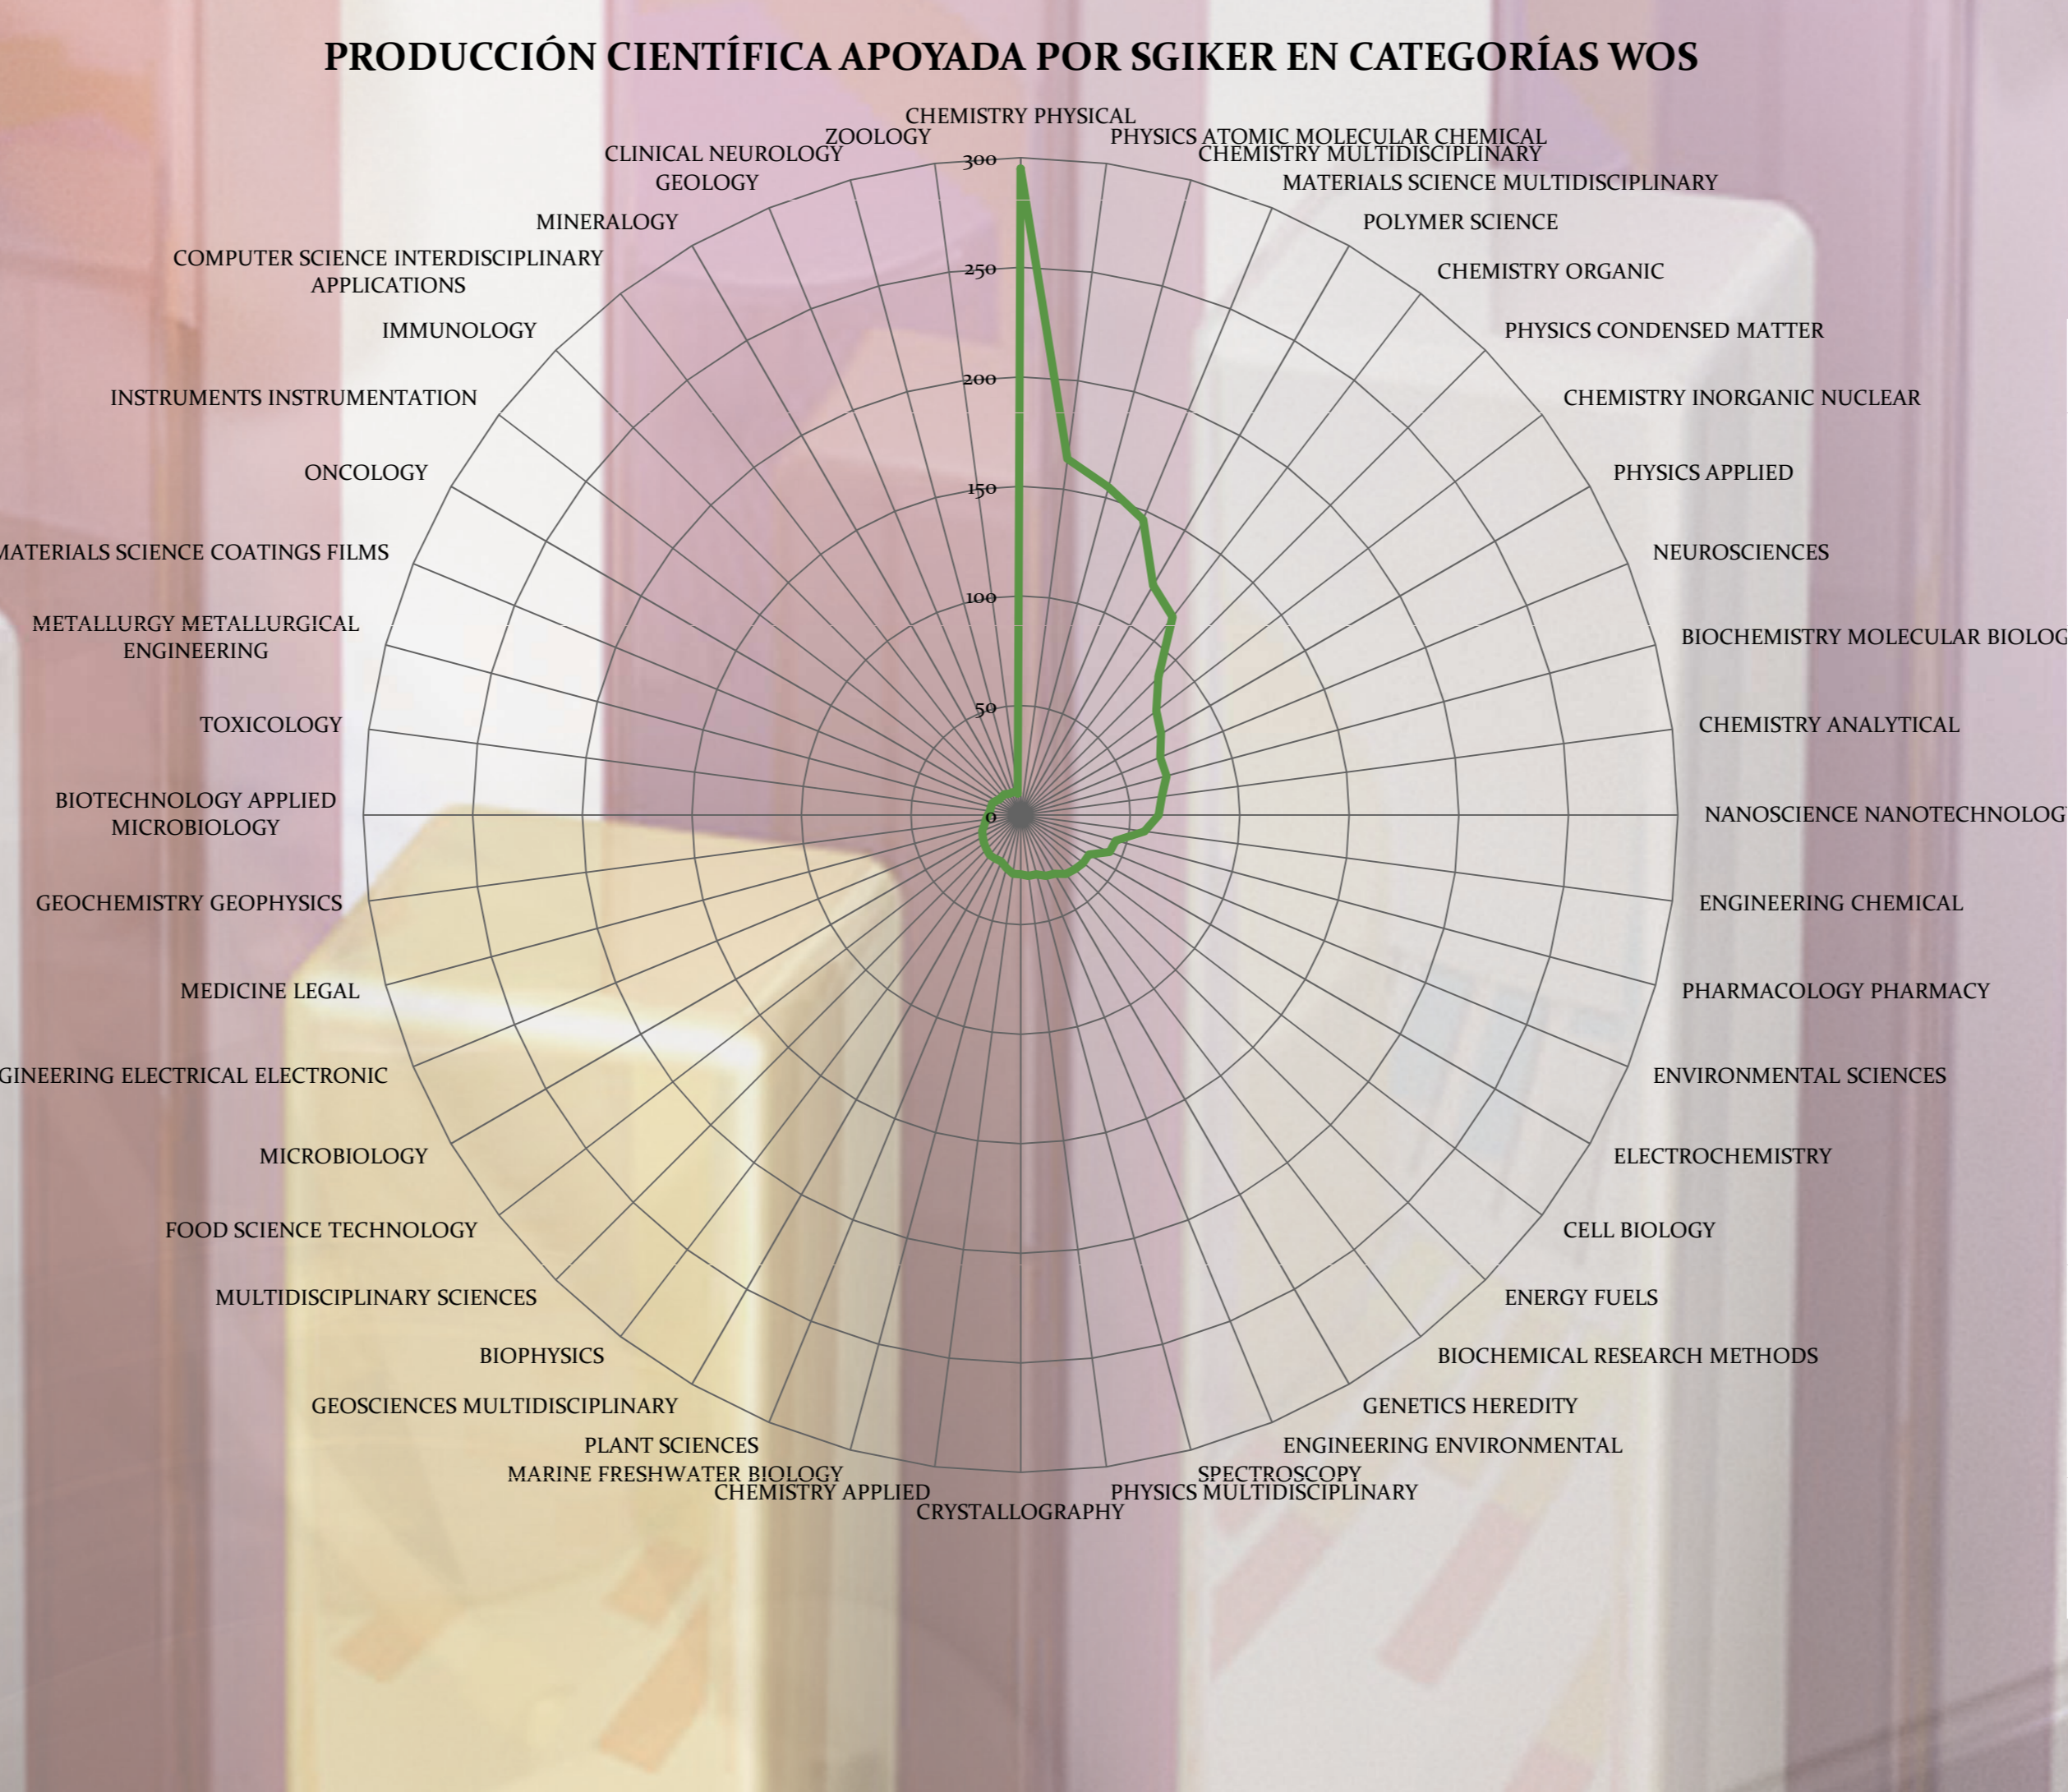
PRODUCCIÓN CIENTÍFICA APOYADA POR SGIKER EN CATEGORÍAS WOS

CHEMISTRY PHYSICAL
PHYSICS ATOMIC MOLECULAR CHEMICAL
CHEMISTRY MULTIDISCIPLINARY
MATERIALS SCIENCE MULTIDISCIPLINARY
POLYMER SCIENCE
CHEMISTRY ORGANIC
PHYSICS CONDENSED MATTER
CHEMISTRY INORGANIC NUCLEAR
PHYSICS APPLIED
NEUROSCIENCES
BIOCHEMISTRY MOLECULAR BIOLOG
CHEMISTRY ANALYTICAL
NANOSCIENCE NANOTECHNOLOG
ENGINEERING CHEMICAL
PHARMACOLOGY PHARMACY
ENVIRONMENTAL SCIENCES
ELECTROCHEMISTRY
CELL BIOLOGY
ENERGY FUELS
BIOCHEMICAL RESEARCH METHODS
GENETICS HEREDITY
ENGINEERING ENVIRONMENTAL
SPECTROSCOPY
PHYSICS MULTIDISCIPLINARY
CRYSTALLOGRAPHY
CHEMISTRY APPLIED
MARINE FRESHWATER BIOLOGY
PLANT SCIENCES
GEOSCIENCES MULTIDISCIPLINARY
BIOPHYSICS
MULTIDISCIPLINARY SCIENCES
FOOD SCIENCE TECHNOLOGY
MICROBIOLOGY
GINEERING ELECTRICAL ELECTRONIC
MEDICINE LEGAL
GEOCHEMISTRY GEOPHYSICS
BIOTECHNOLOGY APPLIED MICROBIOLOGY
TOXICOLOGY
METALLURGY METALLURGICAL ENGINEERING
MATERIALS SCIENCE COATINGS FILMS
ONCOLOGY
INSTRUMENTS INSTRUMENTATION
IMMUNOLOGY
COMPUTER SCIENCE INTERDISCIPLINARY APPLICATIONS
MINERALOGY
GEOLOGY
CLINICAL NEUROLOGY
ZOOLOGY

300
250
200
150
100
50
0